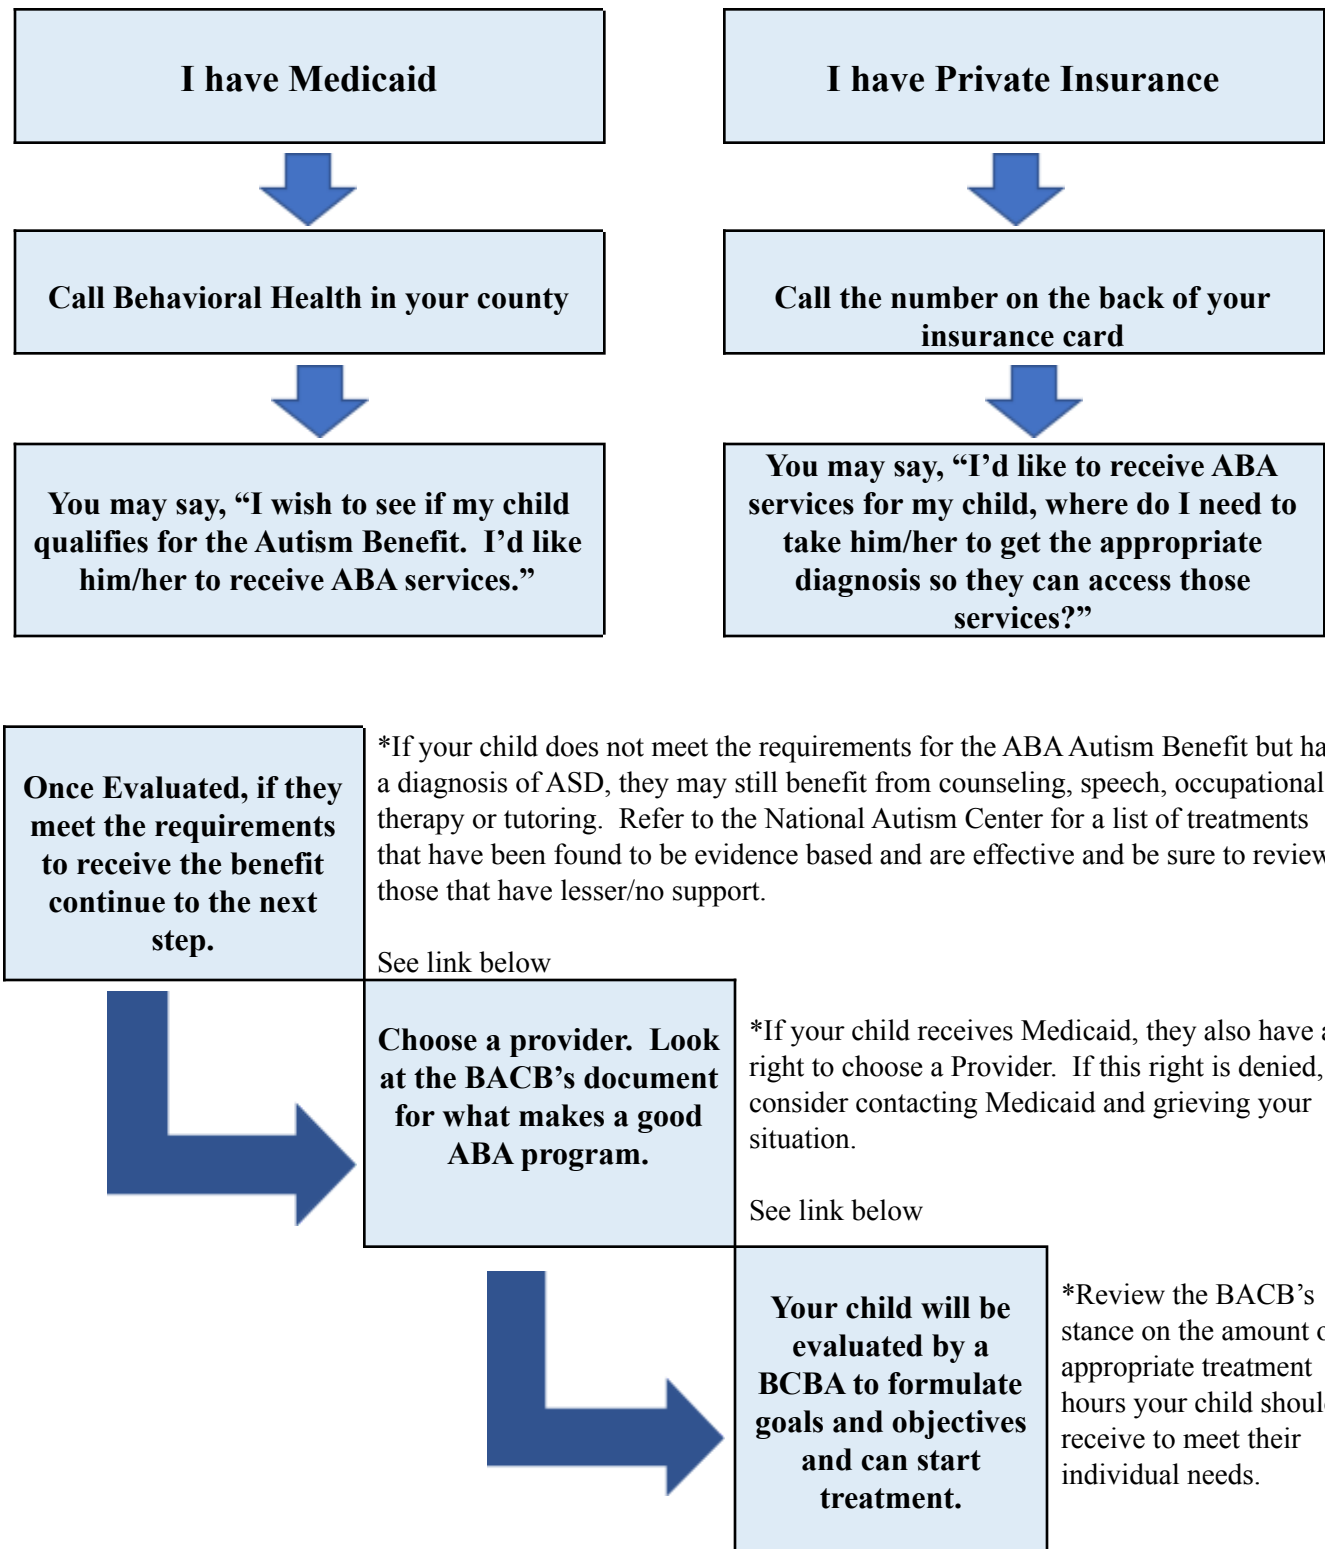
I have Medicaid

Call Behavioral Health in your county

You may say, “I wish to see if my child qualifies for the Autism Benefit. I’d like him/her to receive ABA services.”

I have Private Insurance

Call the number on the back of your insurance card

You may say, “I’d like to receive ABA services for my child, where do I need to take him/her to get the appropriate diagnosis so they can access those services?”

Once Evaluated, if they meet the requirements to receive the benefit continue to the next step.

*If your child does not meet the requirements for the ABA Autism Benefit but ha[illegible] a diagnosis of ASD, they may still benefit from counseling, speech, occupational therapy or tutoring. Refer to the National Autism Center for a list of treatments that have been found to be evidence based and are effective and be sure to review those that have lesser/no support.

See link below

Choose a provider. Look at the BACB’s document for what makes a good ABA program.

*If your child receives Medicaid, they also have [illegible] right to choose a Provider. If this right is denied, consider contacting Medicaid and grieving your situation.

See link below

Your child will be evaluated by a BCBA to formulate goals and objectives and can start treatment.

*Review the BACB’s stance on the amount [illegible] appropriate treatment hours your child shoul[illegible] receive to meet their individual needs.